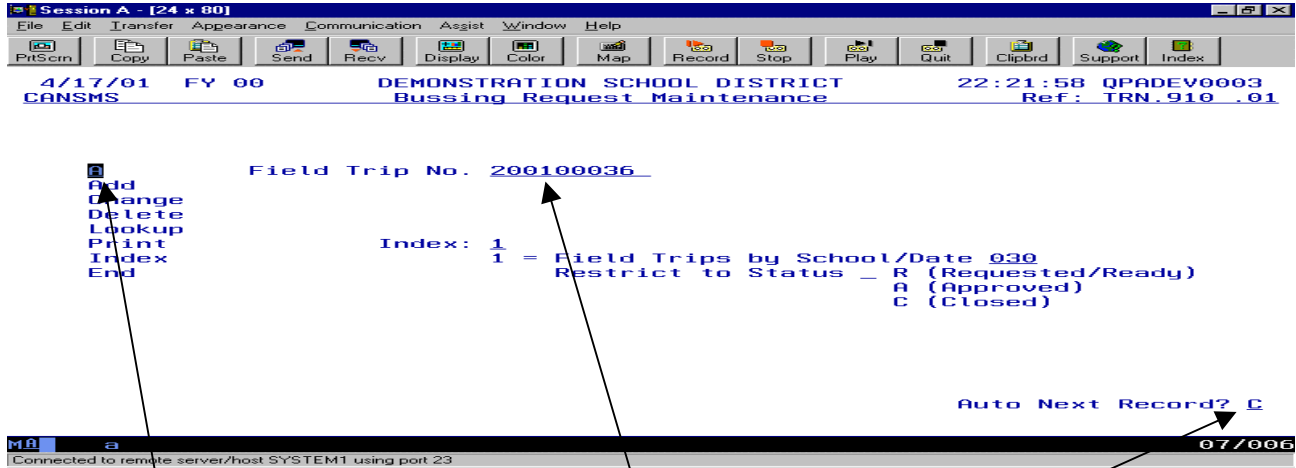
Session A - [24 x 80]
File Edit Transfer Appearance Communication Assist Window Help
PrtScrn Copy Paste Send Recv Display Color Map Record Stop Play Quit Clipbrd Support Index

4/17/01 FY 00 DEMONSTRATION SCHOOL DISTRICT 22:21:58 QPADEV0003
CANSMS Bussing Request Maintenance Ref: TRN.910 .01

A Field Trip No. 200100036
Add
Change
Delete
Lookup
Print Index: 1
Index 1 = Field Trips by School/Date 030
End Restrict to Status _ R (Requested/Ready)
A (Approved)
C (Closed)

Auto Next Record? C

MA a 07/006
Connected to remote server/host SYSTEM1 using port 23